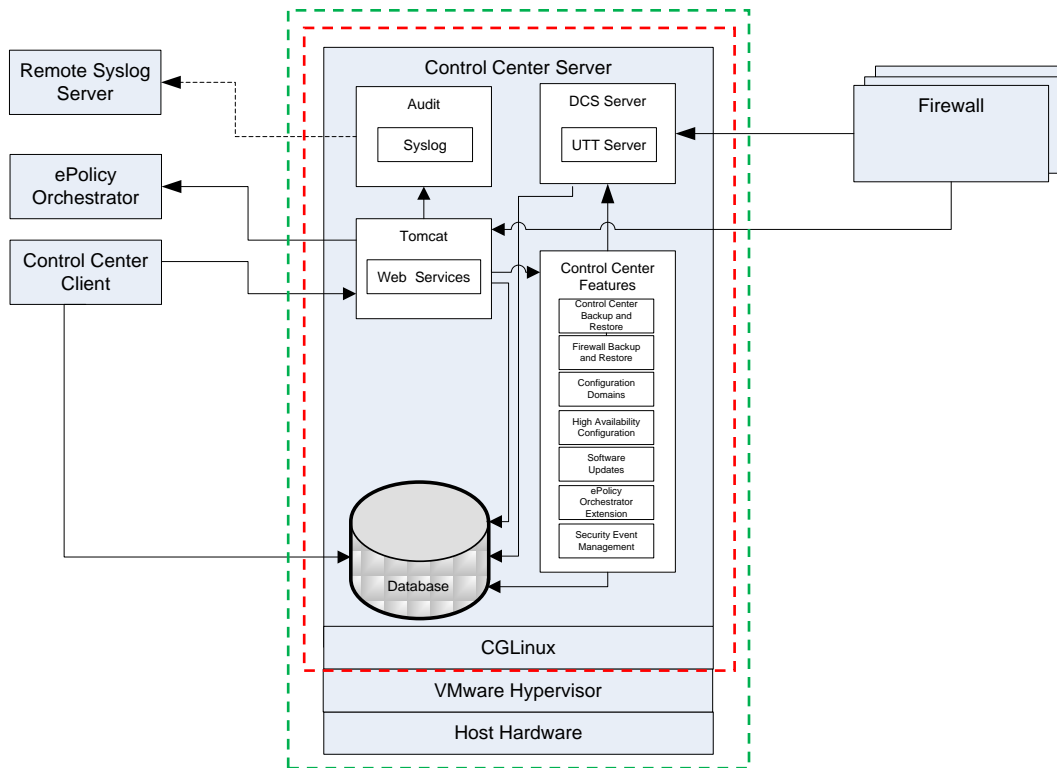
Remote Syslog Server

ePolicy Orchestrator

Control Center Client

Control Center Server

Audit

Syslog

DCS Server

UTT Server

Firewall

Tomcat

Web Services

Control Center Features

Control Center Backup and Restore

Firewall Backup and Restore

Configuration Domains

High Availability Configuration

Software Updates

ePolicy Orchestrator Extension

Security Event Management

Database

CGLinux

VMware Hypervisor

Host Hardware